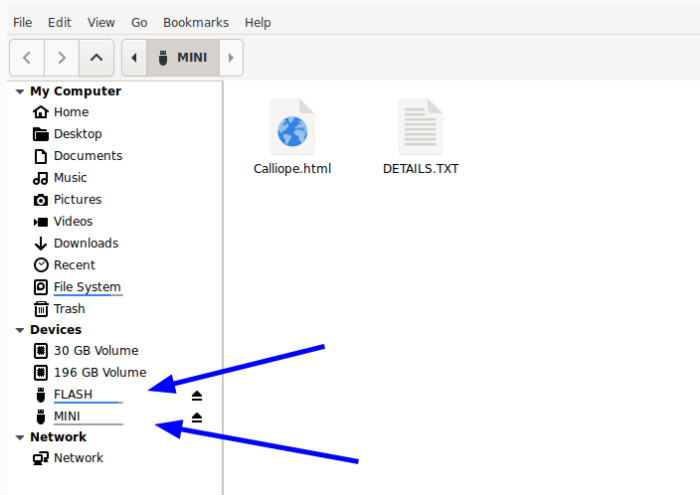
File Edit View Go Bookmarks Help

MINI

My Computer
Home
Desktop
Documents
Music
Pictures
Videos
Downloads
Recent
File System
Trash
Devices
30 GB Volume
196 GB Volume
FLASH
MINI
Network
Network

Calliope.html
DETAILS.TXT